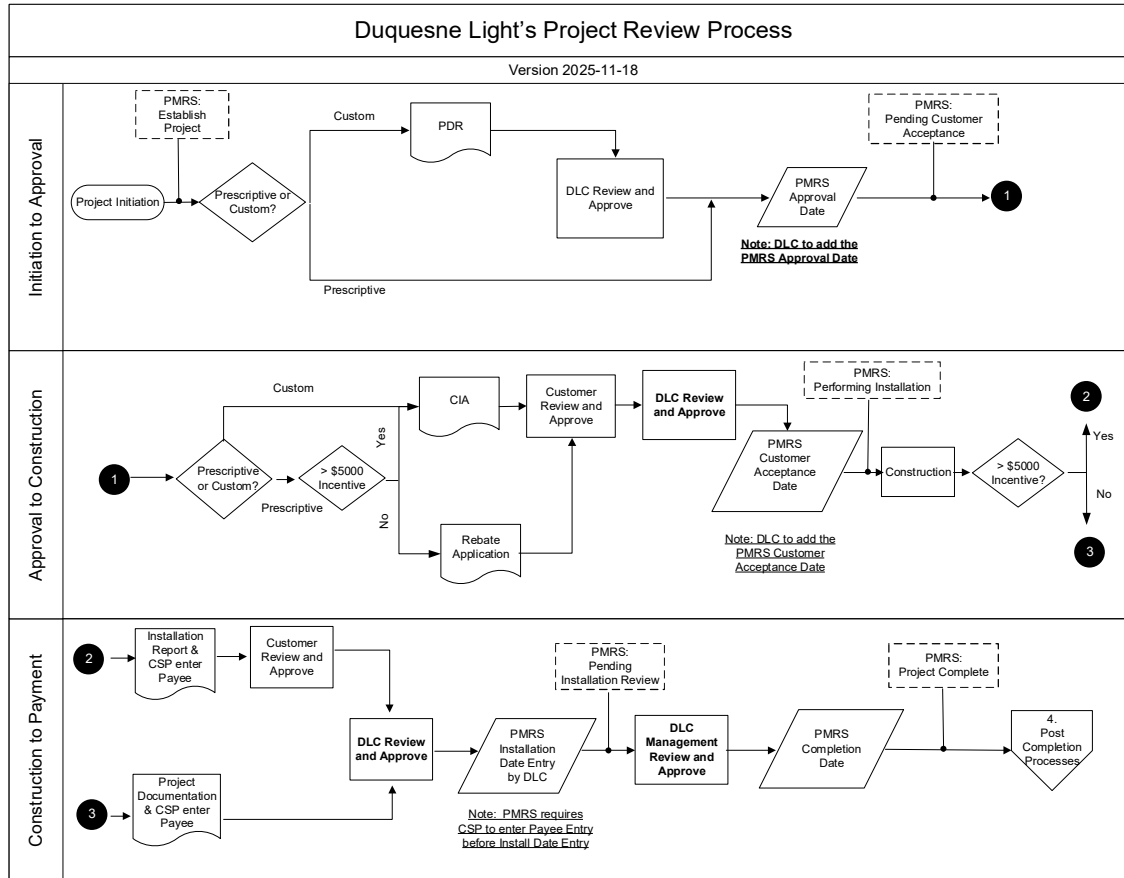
Duquesne Light's Project Review Process

Version 2025-11-18

Initiation to Approval

PMRS: Establish Project

Project Initiation

Prescriptive or Custom?

Custom

PDR

DLC Review and Approve

PMRS Approval Date

PMRS: Pending Customer Acceptance

1

Note: DLC to add the PMRS Approval Date

Prescriptive

Approval to Construction

Custom

CIA

Customer Review and Approve

DLC Review and Approve

PMRS: Performing Installation

2

Yes

1

Prescriptive or Custom?

> \$5000 Incentive

Yes

Prescriptive

No

Rebate Application

PMRS Customer Acceptance Date

Construction

> \$5000 Incentive?

No

3

Note: DLC to add the PMRS Customer Acceptance Date

Construction to Payment

2

Installation Report & CSP enter Payee

Customer Review and Approve

PMRS: Pending Installation Review

PMRS: Project Complete

DLC Review and Approve

PMRS Installation Date Entry by DLC

DLC Management Review and Approve

PMRS Completion Date

4. Post Completion Processes

3

Project Documentation & CSP enter Payee

Note: PMRS requires CSP to enter Payee Entry before Install Date Entry